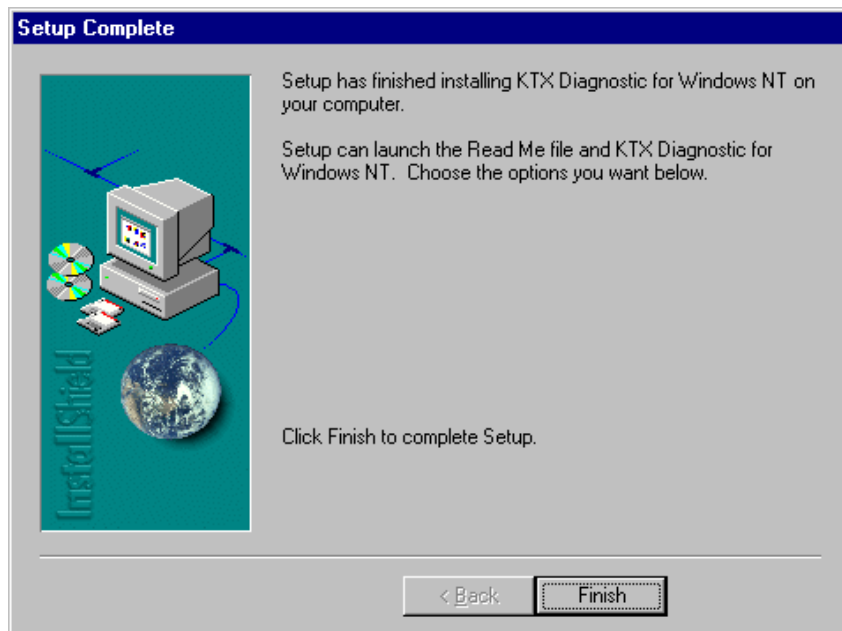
Setup Complete

InstallShield

Setup has finished installing KTX Diagnostic for Windows NT on your computer.

Setup can launch the Read Me file and KTX Diagnostic for Windows NT. Choose the options you want below.

Click Finish to complete Setup.

< Back

Finish